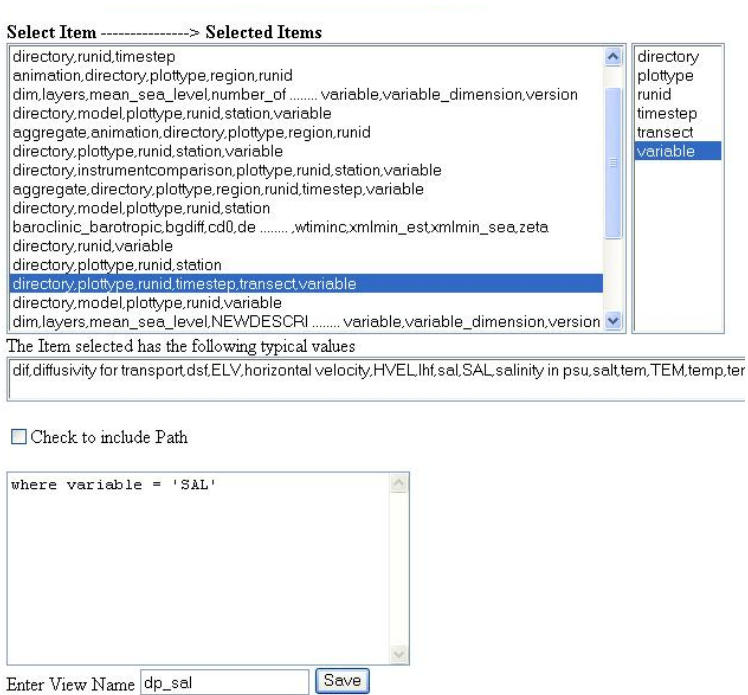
Select Item ---------------> Selected Items

directory,runid,timestep
animation,directory,plottype,region,runid
dim,layers,mean_sea_level,number_of ........ variable,variable_dimension,version
directory,model,plottype,runid,station,variable
aggregate,animation,directory,plottype,region,runid
directory,plottype,runid,station,variable
directory,instrumentcomparison,plottype,runid,station,variable
aggregate,directory,plottype,region,runid,timestep,variable
directory,model,plottype,runid,station
baroclinic_barotropic,bgdiff,cd0,de ........ ,wtiminc,xmlmin_est,xmlmin_sea,zeta
directory,runid,variable
directory,plottype,runid,station
directory,plottype,runid,timestep,transect,variable
directory,model,plottype,runid,variable
dim,layers,mean_sea_level,NEWDESCRI ........ variable,variable_dimension,version

directory
plottype
runid
timestep
transect
variable

The Item selected has the following typical values

dif,diffusivity for transport,dsf,ELV,horizontal velocity,HVEL,lhf,sal,SAL,salinity in psu,salt,tem,TEM,temp,ter

Check to include Path

where variable = 'SAL'

Enter View Name dp_sal Save